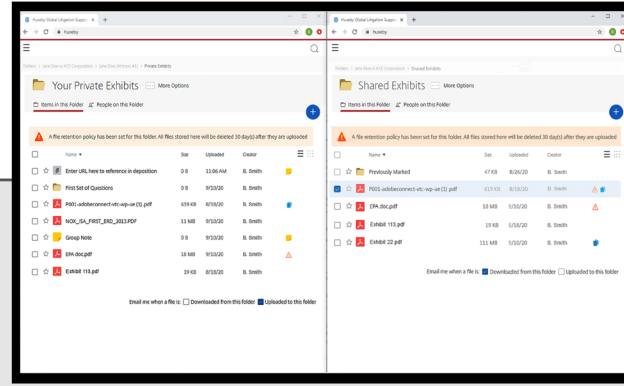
Huseby Global Litigation Suppo ×
huseby

Dolders › Jane Doe vs XYZ Corporation › Jane Doe (Witness A1) › Private Exhibits

Your Private Exhibits
More Options

Items in this Folder
People on this Folder

A file retention policy has been set for this folder. All files stored here will be deleted 30 day(s) after they are uploaded

| | Name ▼ | Size | Uploaded | Creator |
|---|---|---|---|---|
| | Enter URL here to reference in deposition | 0 B | 11:06 AM | B. Smith |
| | First Set of Questions | 0 B | 9/10/20 | B. Smith |
| | P001-adobeconnect-vtc-wp-ue (1).pdf | 659 KB | 8/10/20 | B. Smith |
| | NOX_ISA_FIRST_ERD_2013.PDF | 13 KB | 9/10/20 | B. Smith |
| | Group Note | 0 B | 9/10/20 | B. Smith |
| | EPA doc.pdf | 18 MB | 9/10/20 | B. Smith |
| | Exhibit 113.pdf | 19 KB | 8/10/20 | B. Smith |

Email me when a file is: Downloaded from this folder Uploaded to this folder

Huseby Global Litigation Suppo ×
huseby

Dolders › Jane Doe vs XYZ Corporation › Shared Exhibits

Shared Exhibits
More Options

Items in this Folder
People on this Folder

A file retention policy has been set for this folder. All files stored here will be deleted 30 day(s) after they are uploaded

| | Name ▼ | Size | Uploaded | Creator |
|---|---|---|---|---|
| | Previously Marked | 47 KB | 8/26/20 | B. Smith |
| | P001-adobeconnect-vtc-wp-ue (1).pdf | 619 KB | 8/10/20 | B. Smith |
| | EPA doc.pdf | 18 MB | 5/10/20 | B. Smith |
| | Exhibit 113.pdf | 19 KB | 5/10/20 | B. Smith |
| | Exhibit 22.pdf | 111 MB | 5/10/20 | B. Smith |

Email me when a file is: Downloaded from this folder Uploaded to this folder